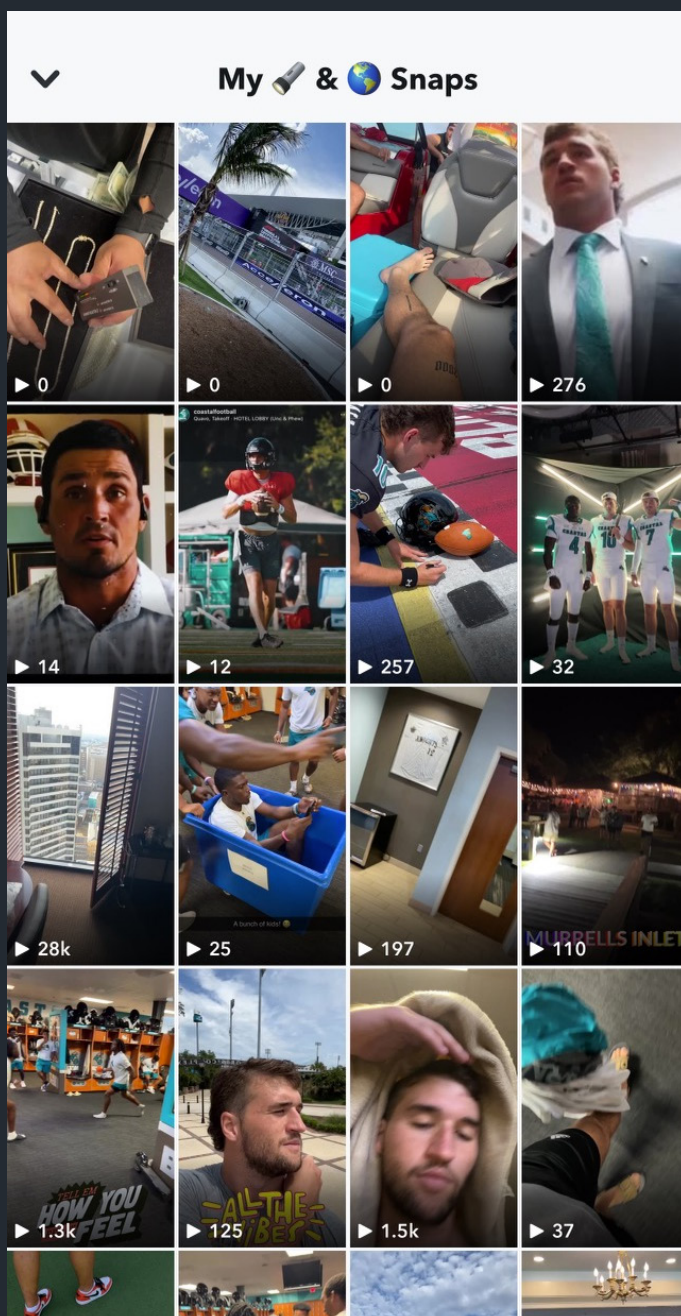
My 🔦 & 🌎 Snaps

▶ 0
▶ 0
▶ 0
▶ 276

▶ 14
coastalfootball
Queso, Takeoff · HOTEL LOBBY (Unc & Phew)
▶ 12
▶ 257
▶ 32

▶ 28k
A bunch of kids! 😂
▶ 25
▶ 197
MURRELLS INLET
▶ 110

HOW YOU FEEL
▶ 1.3k
ALL THE VIBES
▶ 125
▶ 1.5k
▶ 37